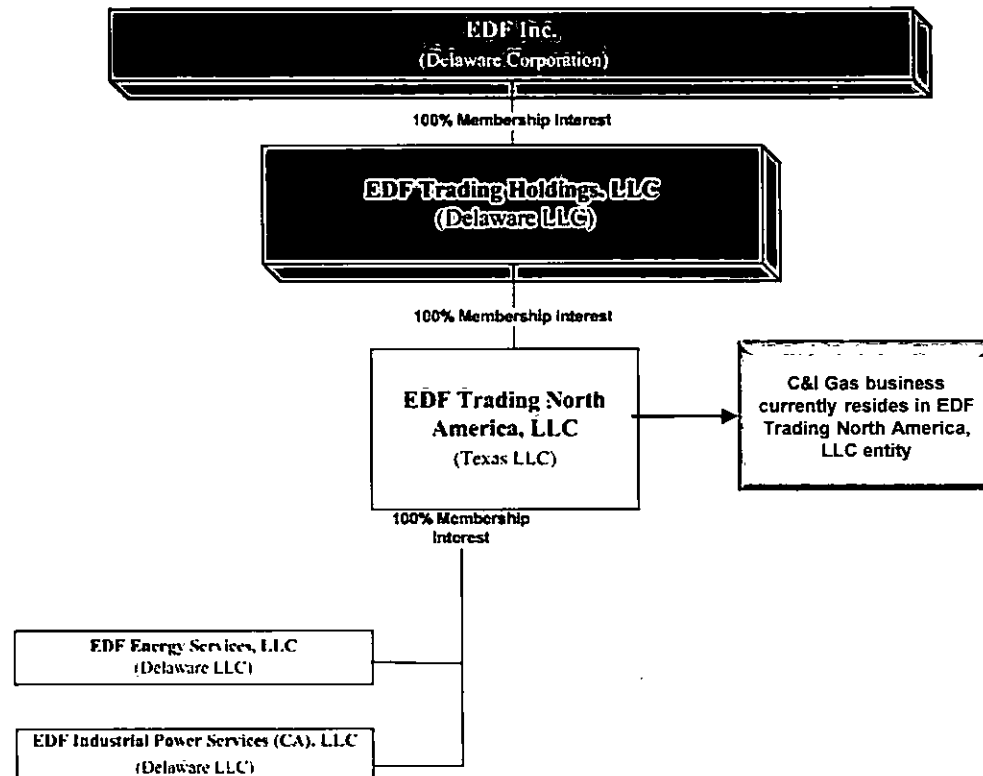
EDF Inc.
(Delaware Corporation)

100% Membership Interest

EDF Trading Holdings, LLC
(Delaware LLC)

100% Membership Interest

EDF Trading North America, LLC
(Texas LLC)

C&I Gas business currently resides in EDF Trading North America, LLC entity

100% Membership Interest

EDF Energy Services, LLC
(Delaware LLC)

EDF Industrial Power Services (CA), LLC
(Delaware LLC)